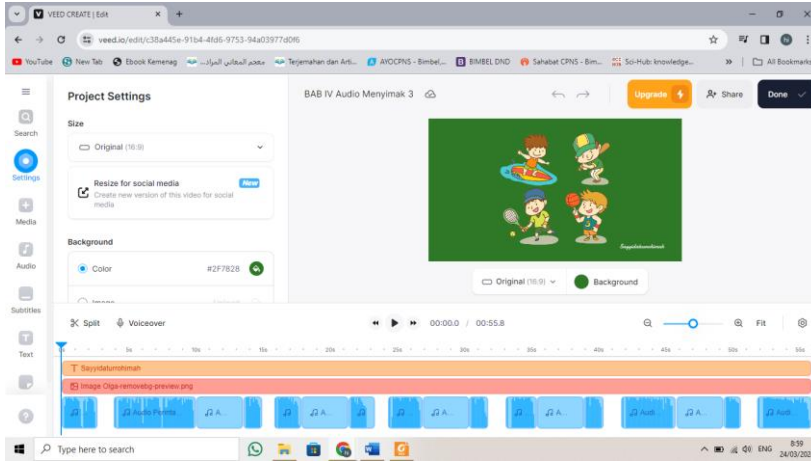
VEED CREATE | Edit
veed.io/edit/c38a445e-91b4-4fd6-9753-94a03977d0f6
YouTube New Tab Ebook Kemenag معجم المعاني المراد... Terjemahan dan Arti... AYOCPNS - Bimbel... BIMBEL DND Sahabat CPNS - Bim... Sci-Hub: knowledge... All Bookmarks

Search
Settings
Media
Audio
Subtitles
Text

Project Settings

Size

Original (16:9)

Resize for social media New
Create new version of this video for social media

Background

Color #2F7828

Image

BAB IV Audio Menyimak 3

Upgrade Share Done

Sayyidaturrohimah

Original (16:9) Background

Split Voiceover 00:00.0 / 00:55.8 Fit

5s 10s 15s 20s 25s 30s 35s 40s 45s 50s 55s

Sayyidaturrohimah
Image Olga-removebg-preview.png
Audio Penilis A... A... A... A... A... Audi... A... Audi...

Type here to search
ENG 8:59 24/03/20